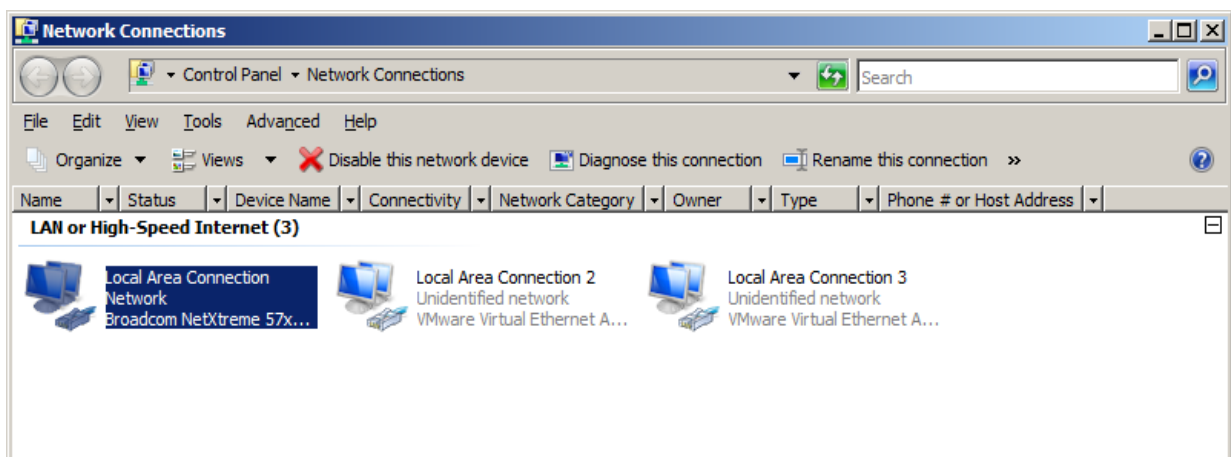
Network Connections

Control Panel ▸ Network Connections

Search

File Edit View Tools Advanced Help

Organize Views Disable this network device Diagnose this connection Rename this connection »

| Name | Status | Device Name | Connectivity | Network Category | Owner | Type | Phone # or Host Address |
|---|---|---|---|---|---|---|---|

LAN or High-Speed Internet (3)

Local Area Connection
Network
Broadcom NetXtreme 57x...

Local Area Connection 2
Unidentified network
VMware Virtual Ethernet A...

Local Area Connection 3
Unidentified network
VMware Virtual Ethernet A...